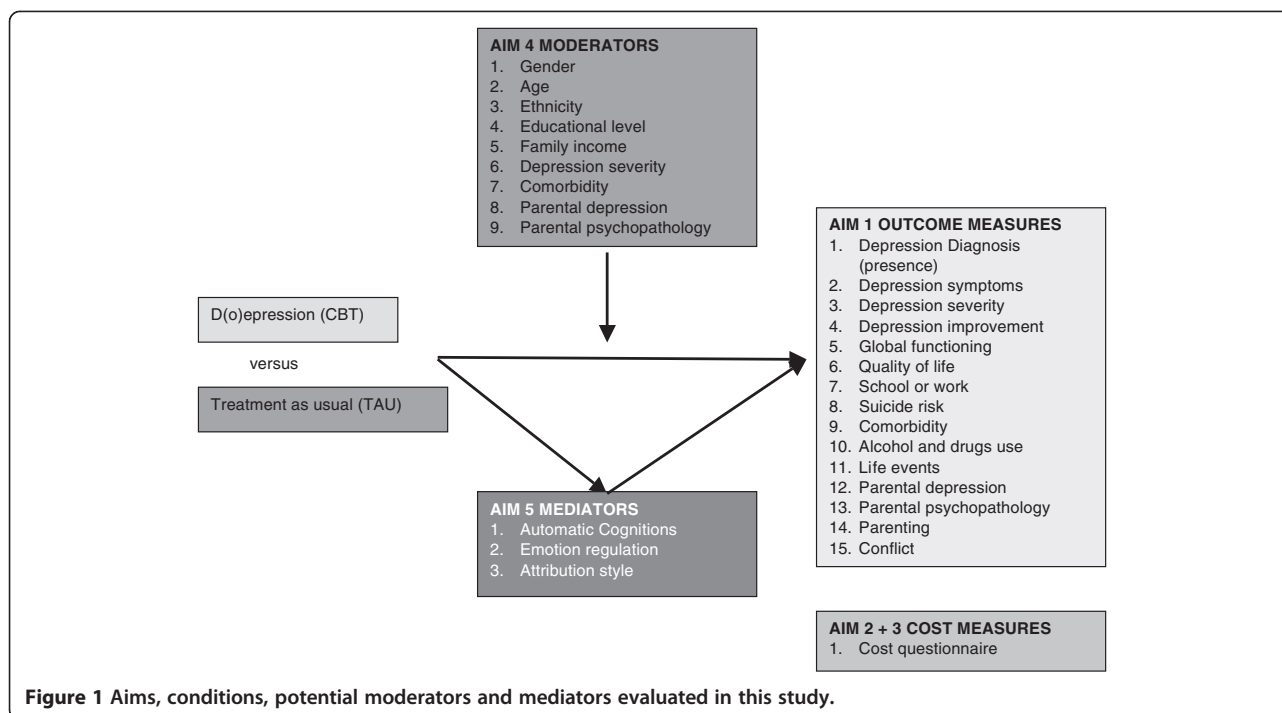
AIM 4 MODERATORS
1. Gender
2. Age
3. Ethnicity
4. Educational level
5. Family income
6. Depression severity
7. Comorbidity
8. Parental depression
9. Parental psychopathology

D(o)epression (CBT)

versus

Treatment as usual (TAU)

AIM 1 OUTCOME MEASURES
1. Depression Diagnosis (presence)
2. Depression symptoms
3. Depression severity
4. Depression improvement
5. Global functioning
6. Quality of life
7. School or work
8. Suicide risk
9. Comorbidity
10. Alcohol and drugs use
11. Life events
12. Parental depression
13. Parental psychopathology
14. Parenting
15. Conflict

AIM 5 MEDIATORS
1. Automatic Cognitions
2. Emotion regulation
3. Attribution style

AIM 2 + 3 COST MEASURES
1. Cost questionnaire

Figure 1 Aims, conditions, potential moderators and mediators evaluated in this study.